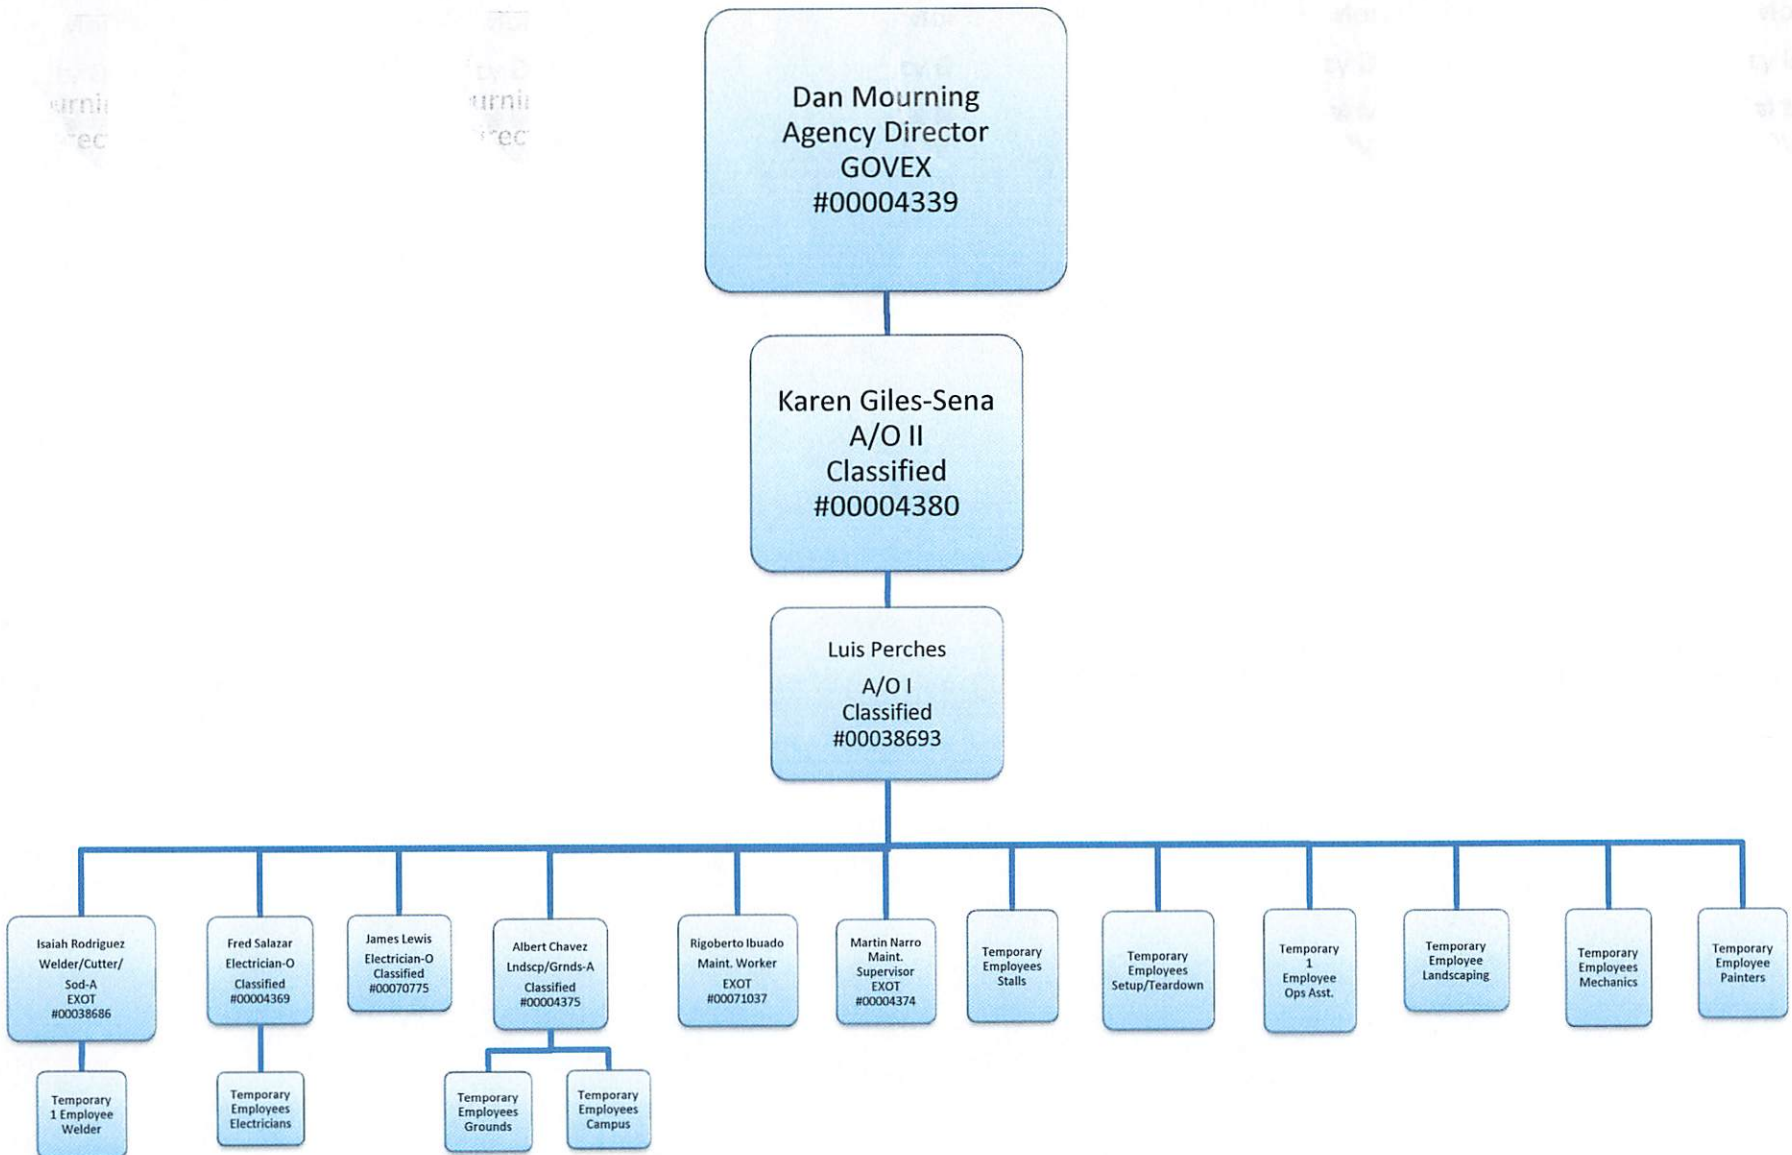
Dan Mourning
Agency Director
GOVEX
#00004339

Karen Giles-Sena
A/O II
Classified
#00004380

Luis Perches
A/O I
Classified
#00038693

Isaiah Rodriguez
Welder/Cutter/
Sod-A
EXOT
#00038686

Temporary
1 Employee
Welder

Fred Salazar
Electrician-O
Classified
#00004369

Temporary
Employees
Electricians

James Lewis
Electrician-O
Classified
#00070775

Albert Chavez
Lndscp/Grnds-A
Classified
#00004375

Temporary
Employees
Grounds

Temporary
Employees
Campus

Rigoberto Ibuado
Maint. Worker
EXOT
#00071037

Martin Narro
Maint.
Supervisor
EXOT
#00004374

Temporary
Employees
Stalls

Temporary
Employees
Setup/Teardown

Temporary
1
Employee
Ops Asst.

Temporary
Employee
Landscaping

Temporary
Employees
Mechanics

Temporary
Employee
Painters